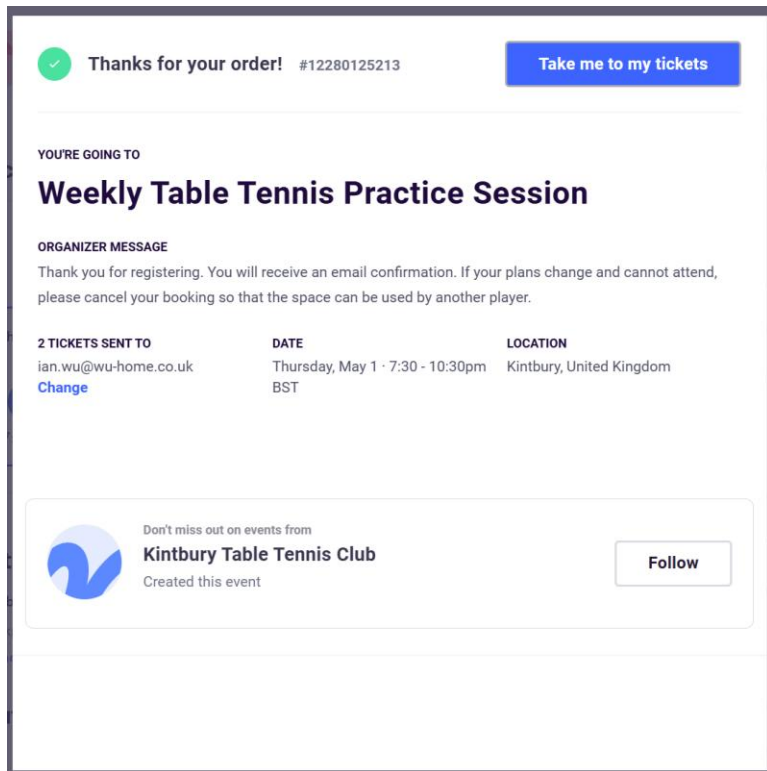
Thanks for your order! #12280125213

Take me to my tickets

YOU'RE GOING TO

Weekly Table Tennis Practice Session

ORGANIZER MESSAGE

Thank you for registering. You will receive an email confirmation. If your plans change and cannot attend, please cancel your booking so that the space can be used by another player.

2 TICKETS SENT TO
ian.wu@wu-home.co.uk
Change

DATE
Thursday, May 1 · 7:30 - 10:30pm BST

LOCATION
Kintbury, United Kingdom

Don't miss out on events from
Kintbury Table Tennis Club
Created this event

Follow